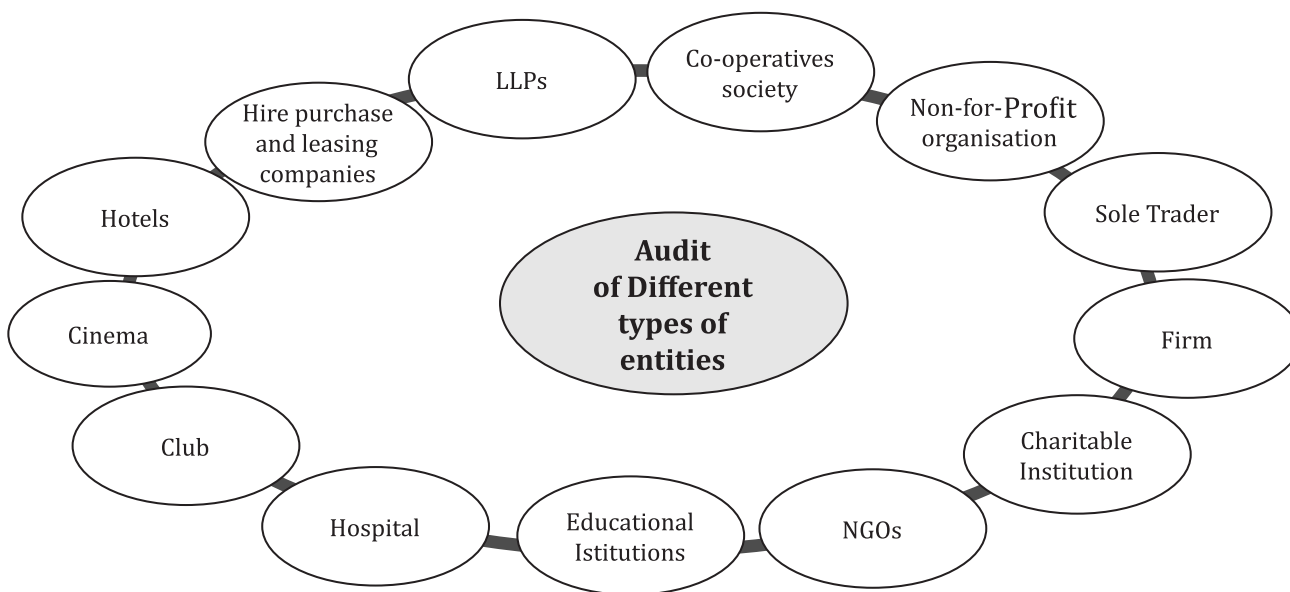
Audit of Different types of entities

LLPs

Co-operatives society

Non-for-Profit organisation

Sole Trader

Firm

Charitable Institution

NGOs

Educational Istitutions

Hospital

Club

Cinema

Hotels

Hire purchase and leasing companies